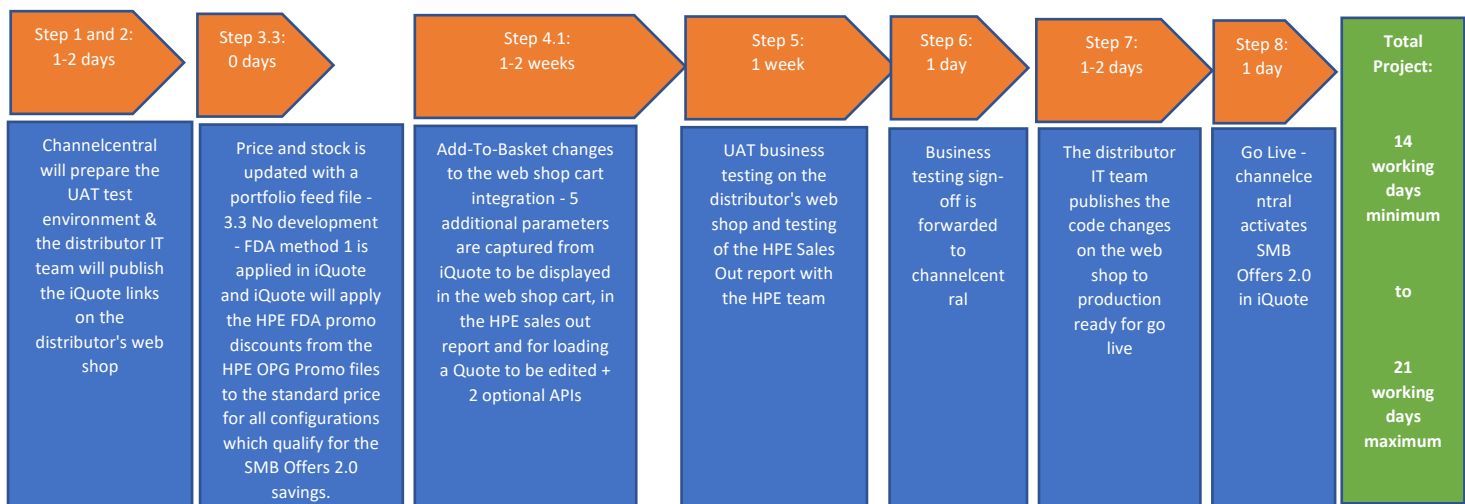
Step 1 and 2:
1-2 days

Channelcentral will prepare the UAT test environment & the distributor IT team will publish the iQuote links on the distributor's web shop

Step 3.3:
0 days

Price and stock is updated with a portfolio feed file - 3.3 No development - FDA method 1 is applied in iQuote and iQuote will apply the HPE FDA promo discounts from the HPE OPG Promo files to the standard price for all configurations which qualify for the SMB Offers 2.0 savings.

Step 4.1:
1-2 weeks

Add-To-Basket changes to the web shop cart integration - 5 additional parameters are captured from iQuote to be displayed in the web shop cart, in the HPE sales out report and for loading a Quote to be edited + 2 optional APIs

Step 5:
1 week

UAT business testing on the distributor's web shop and testing of the HPE Sales Out report with the HPE team

Step 6:
1 day

Business testing sign-off is forwarded to channelcentral

Step 7:
1-2 days

The distributor IT team publishes the code changes on the web shop to production ready for go live

Step 8:
1 day

Go Live - channelcentral activates SMB Offers 2.0 in iQuote

Total Project:

14 working days minimum

to

21 working days maximum